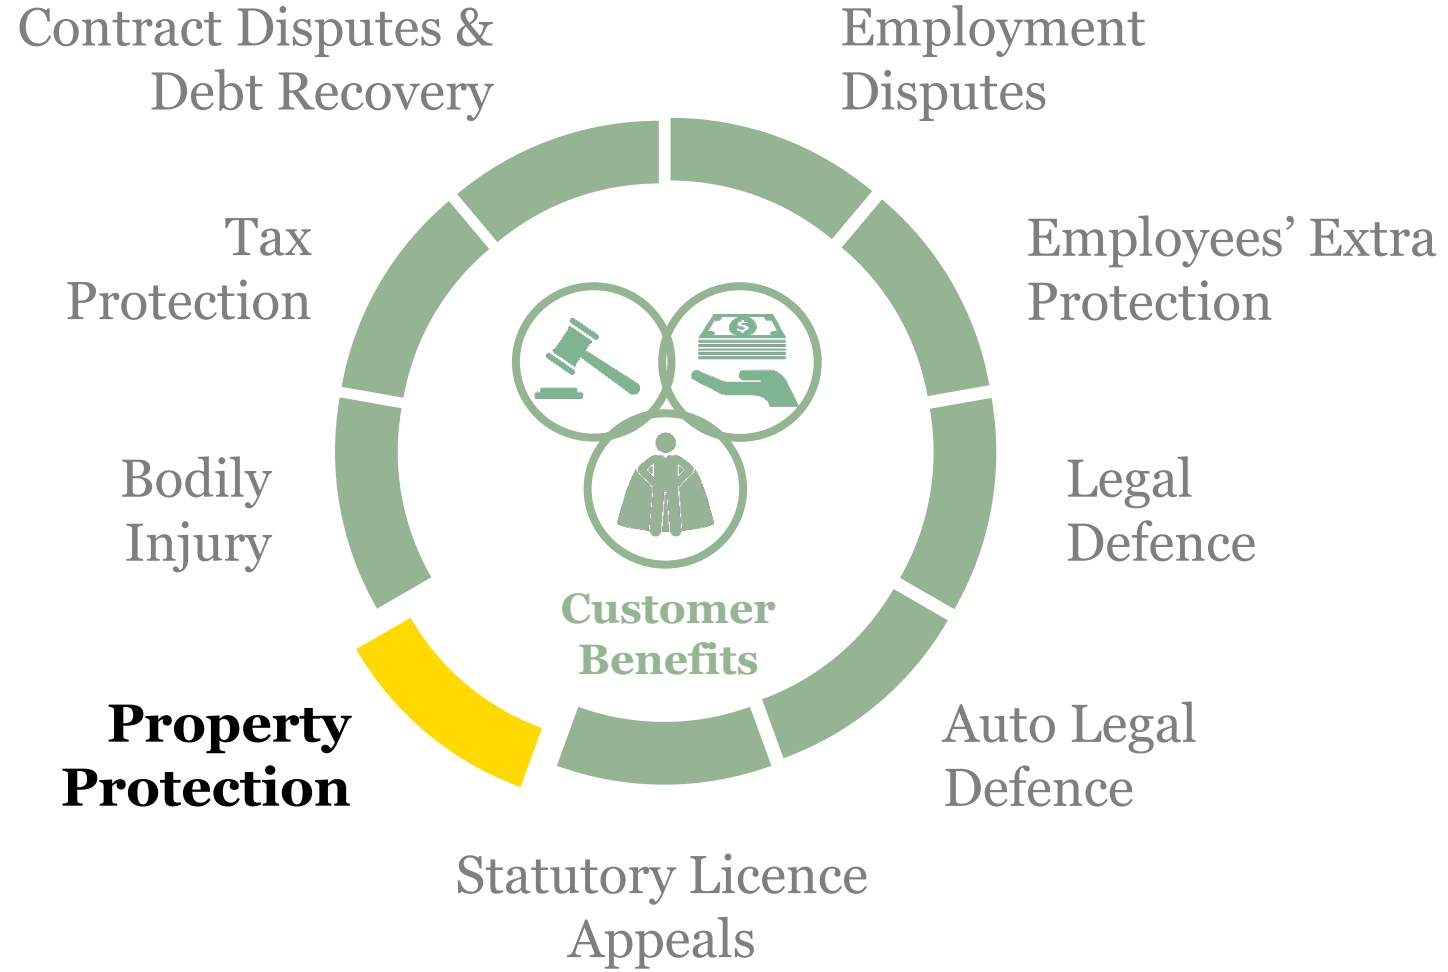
Contract Disputes & Debt Recovery

Employment Disputes

Tax Protection

Employees' Extra Protection

Bodily Injury

Legal Defence

Customer Benefits

Property Protection

Auto Legal Defence

Statutory Licence Appeals